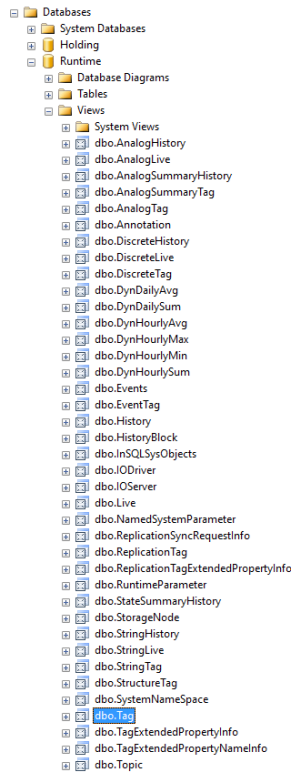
Databases
System Databases
Holding
Runtime
Database Diagrams
Tables
Views
System Views
dbo.AnalogHistory
dbo.AnalogLive
dbo.AnalogSummaryHistory
dbo.AnalogSummaryTag
dbo.AnalogTag
dbo.Annotation
dbo.DiscreteHistory
dbo.DiscreteLive
dbo.DiscreteTag
dbo.DynDailyAvg
dbo.DynDailySum
dbo.DynHourlyAvg
dbo.DynHourlyMax
dbo.DynHourlyMin
dbo.DynHourlySum
dbo.Events
dbo.EventTag
dbo.History
dbo.HistoryBlock
dbo.InSQLSysObjects
dbo.IODriver
dbo.IOServer
dbo.Live
dbo.NamedSystemParameter
dbo.ReplicationSyncRequestInfo
dbo.ReplicationTag
dbo.ReplicationTagExtendedPropertyInfo
dbo.RuntimeParameter
dbo.StateSummaryHistory
dbo.StorageNode
dbo.StringHistory
dbo.StringLive
dbo.StringTag
dbo.StructureTag
dbo.SystemNameSpace
dbo.Tag
dbo.TagExtendedPropertyInfo
dbo.TagExtendedPropertyNameInfo
dbo.Topic